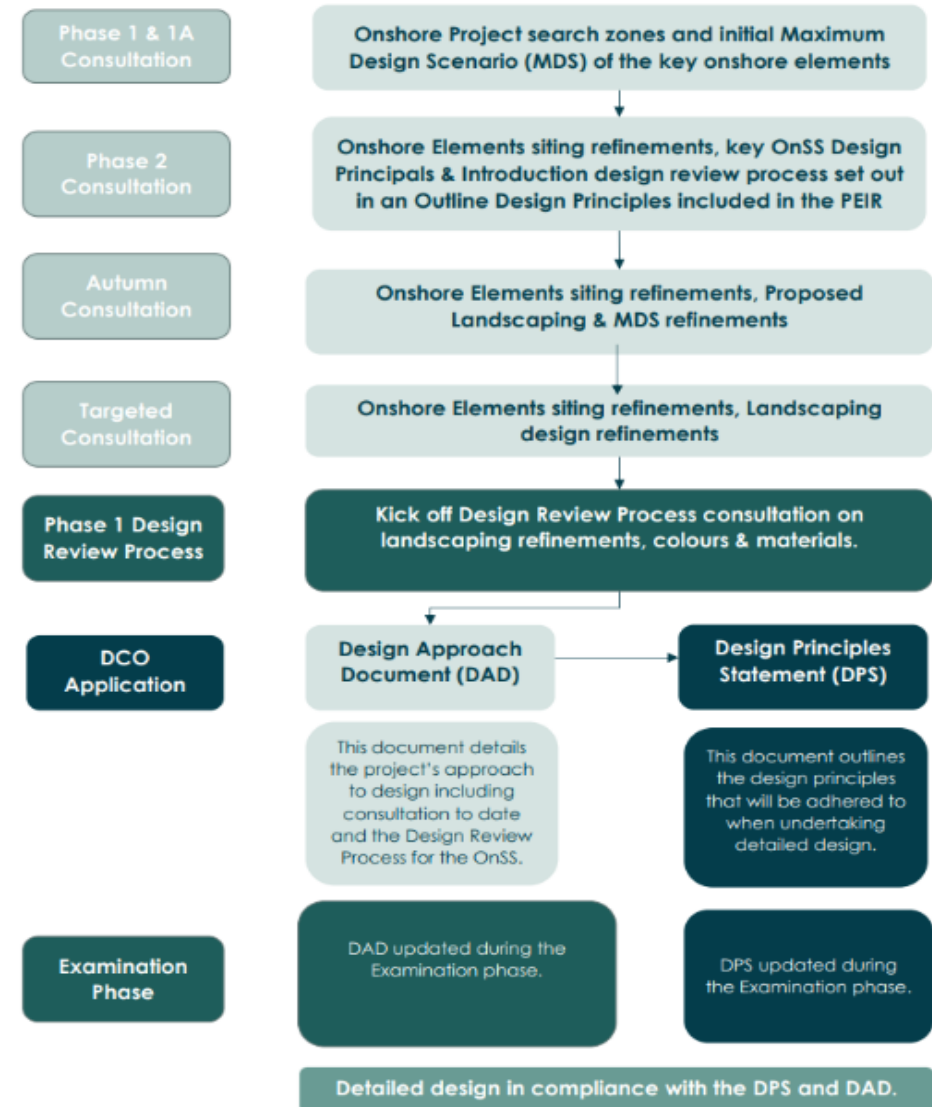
Phase 1 & 1A Consultation

Onshore Project search zones and initial Maximum Design Scenario (MDS) of the key onshore elements

Phase 2 Consultation

Onshore Elements siting refinements, key OnSS Design Principals & Introduction design review process set out in an Outline Design Principles included in the PEIR

Autumn Consultation

Onshore Elements siting refinements, Proposed Landscaping & MDS refinements

Targeted Consultation

Onshore Elements siting refinements, Landscaping design refinements

Phase 1 Design Review Process

Kick off Design Review Process consultation on landscaping refinements, colours & materials.

DCO Application

Design Approach Document (DAD)

Design Principles Statement (DPS)

This document details the project's approach to design including consultation to date and the Design Review Process for the OnSS.

This document outlines the design principles that will be adhered to when undertaking detailed design.

Examination Phase

DAD updated during the Examination phase.

DPS updated during the Examination phase.

Detailed design in compliance with the DPS and DAD.